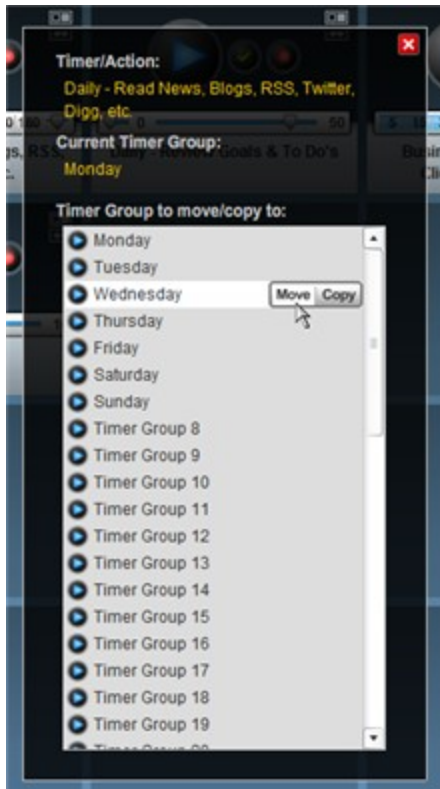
Timer/Action:
Daily - Read News, Blogs, RSS, Twitter, Digg, etc.

Current Timer Group:
Monday

Timer Group to move/copy to:

Monday
Tuesday
Wednesday
Move
Copy
Thursday
Friday
Saturday
Sunday
Timer Group 8
Timer Group 9
Timer Group 10
Timer Group 11
Timer Group 12
Timer Group 13
Timer Group 14
Timer Group 15
Timer Group 16
Timer Group 17
Timer Group 18
Timer Group 19
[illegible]